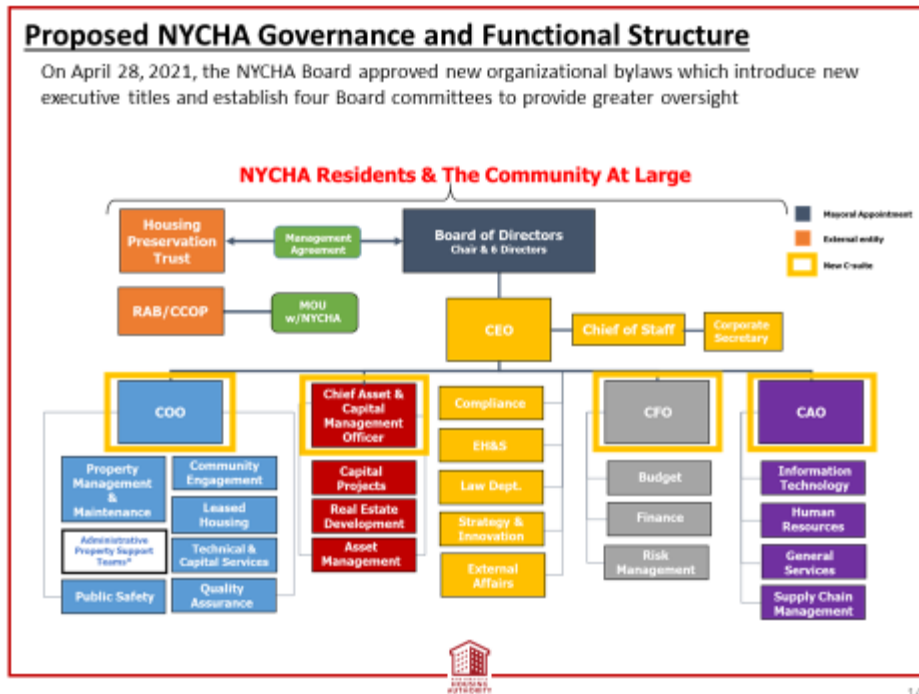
Proposed NYCHA Governance and Functional Structure

On April 28, 2021, the NYCHA Board approved new organizational bylaws which introduce new executive titles and establish four Board committees to provide greater oversight

NYCHA Residents & The Community At Large

Mayoral Appointment
External entity
New Create

Housing Preservation Trust

Management Agreement

Board of Directors
Chair & 6 Directors

RAB/CCOP

MOU w/NYCHA

CEO

Chief of Staff

Corporate Secretary

COO

Chief Asset & Capital Management Officer

Compliance

CFO

CAO

Property Management & Maintenance

Community Engagement

Leased Housing

Administrative Property Support Teams*

Technical & Capital Services

Public Safety

Quality Assurance

Capital Projects

Real Estate Development

Asset Management

EH&S

Law Dept.

Strategy & Innovation

External Affairs

Budget

Finance

Risk Management

Information Technology

Human Resources

General Services

Supply Chain Management

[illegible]